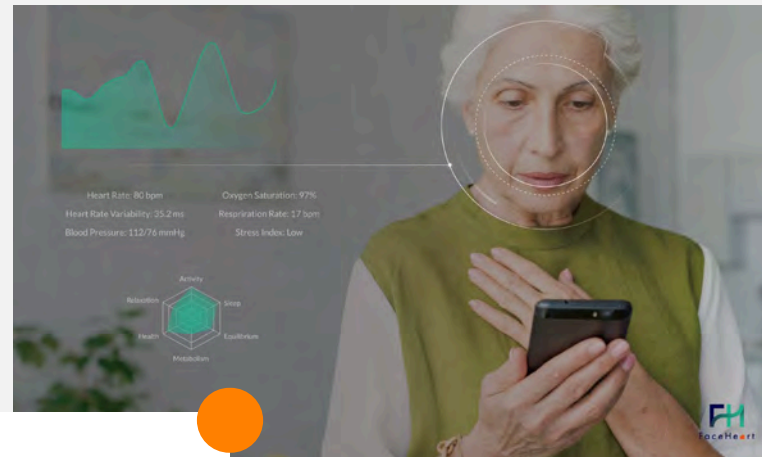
Heart Rate: 80 bpm
Oxygen Saturation: 97%
Heart Rate Variability: 35.2 ms
Respiration Rate: 17 bpm
Blood Pressure: 112/76 mmHg
Stress Index: Low

Activity
Relaxation
Sleep
Health
Equilibrium
Metabolism

FH
FaceHeart